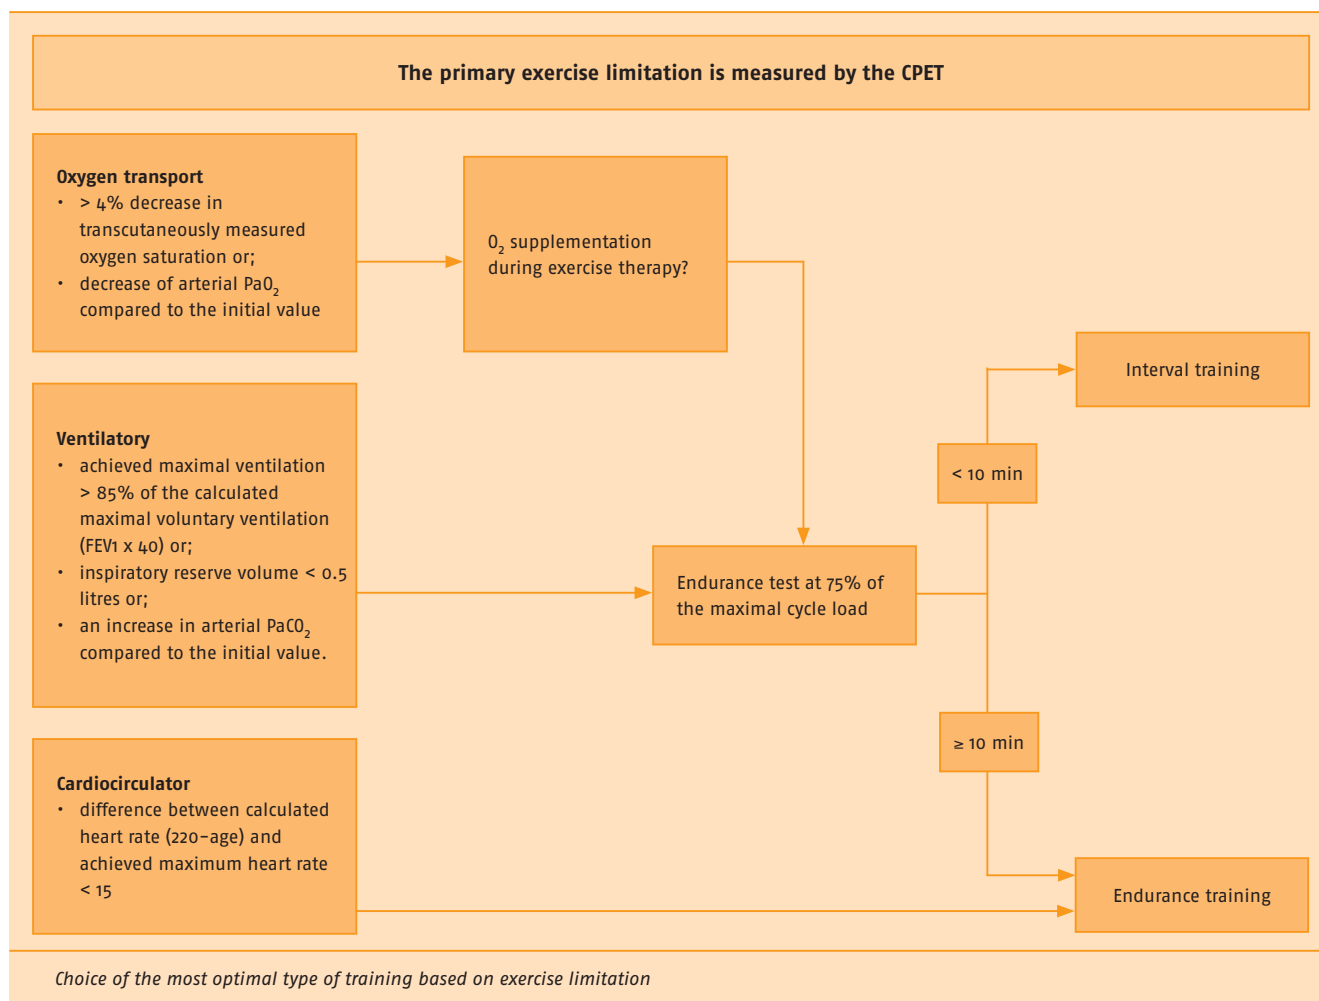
The primary exercise limitation is measured by the CPET

**Oxygen transport**
- > 4% decrease in transcutaneously measured oxygen saturation or;
- decrease of arterial $PaO_2$ compared to the initial value

$O_2$ supplementation during exercise therapy?

**Ventilatory**
- achieved maximal ventilation > 85% of the calculated maximal voluntary ventilation (FEV1 x 40) or;
- inspiratory reserve volume < 0.5 litres or;
- an increase in arterial $PaCO_2$ compared to the initial value.

Endurance test at 75% of the maximal cycle load

< 10 min

Interval training

≥ 10 min

**Cardiocirculator**
- difference between calculated heart rate (220–age) and achieved maximum heart rate < 15

Endurance training

Choice of the most optimal type of training based on exercise limitation